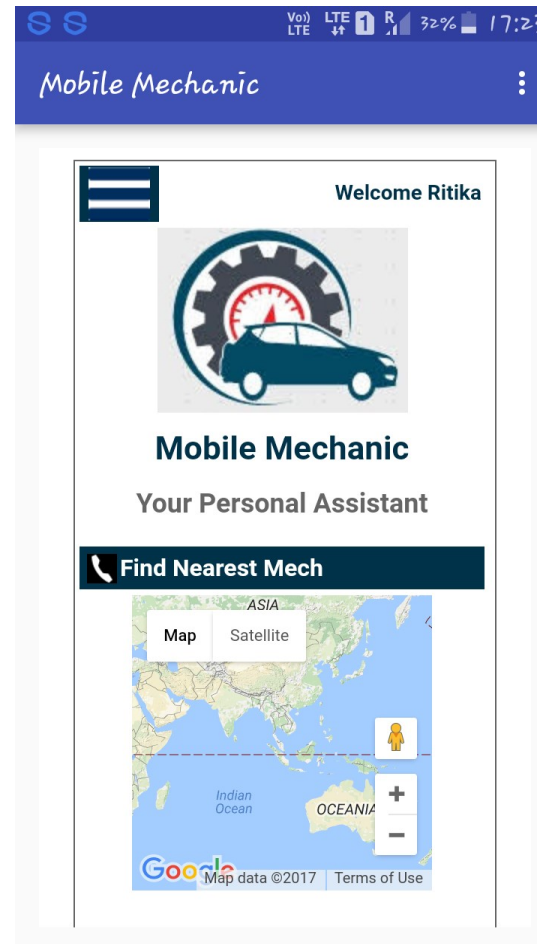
Vo)) LTE LTE 1 R 32% 17:2

Mobile Mechanic

Welcome Ritika

Mobile Mechanic

Your Personal Assistant

Find Nearest Mech

ASIA

Map Satellite

Indian Ocean

OCEANIA

+

−

Google Map data ©2017 Terms of Use